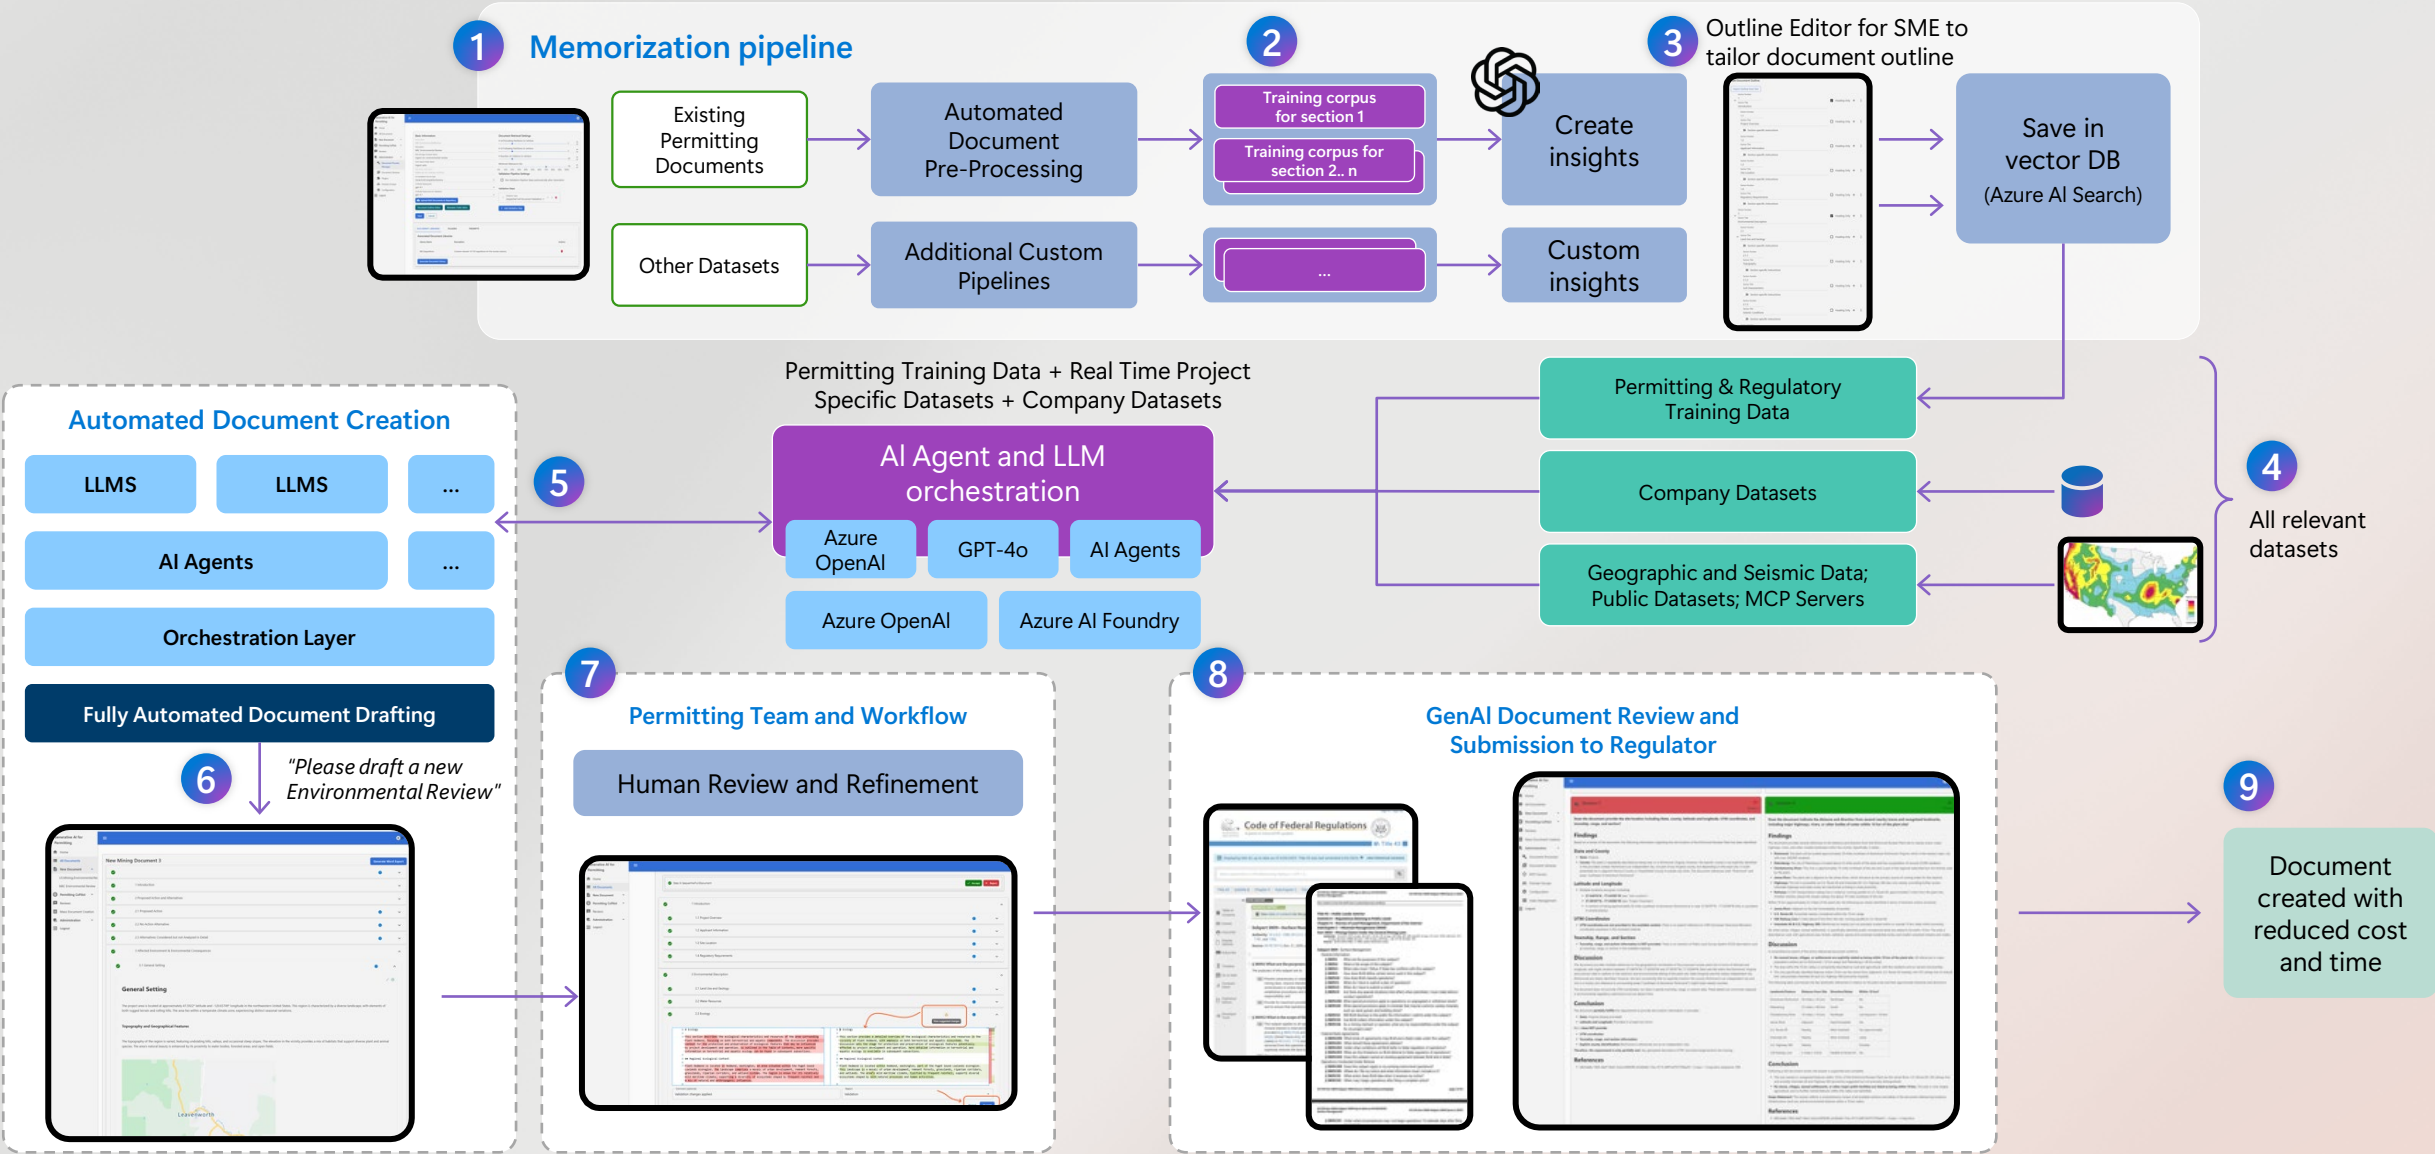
1 Memorization pipeline

Existing Permitting Documents

Automated Document Pre-Processing

2

Training corpus for section 1

Training corpus for section 2.. n

Create insights

3 Outline Editor for SME to tailor document outline

Save in vector DB (Azure AI Search)

Other Datasets

Additional Custom Pipelines

...

Custom insights

Permitting Training Data + Real Time Project Specific Datasets + Company Datasets

Automated Document Creation

LLMS

LLMS

...

AI Agents

...

Orchestration Layer

Fully Automated Document Drafting

5

AI Agent and LLM orchestration

Azure OpenAI

GPT-4o

AI Agents

Azure OpenAI

Azure AI Foundry

Permitting & Regulatory Training Data

Company Datasets

Geographic and Seismic Data; Public Datasets; MCP Servers

4 All relevant datasets

6 "Please draft a new Environmental Review"

7 Permitting Team and Workflow

Human Review and Refinement

8 GenAI Document Review and Submission to Regulator

Code of Federal Regulations

9

Document created with reduced cost and time